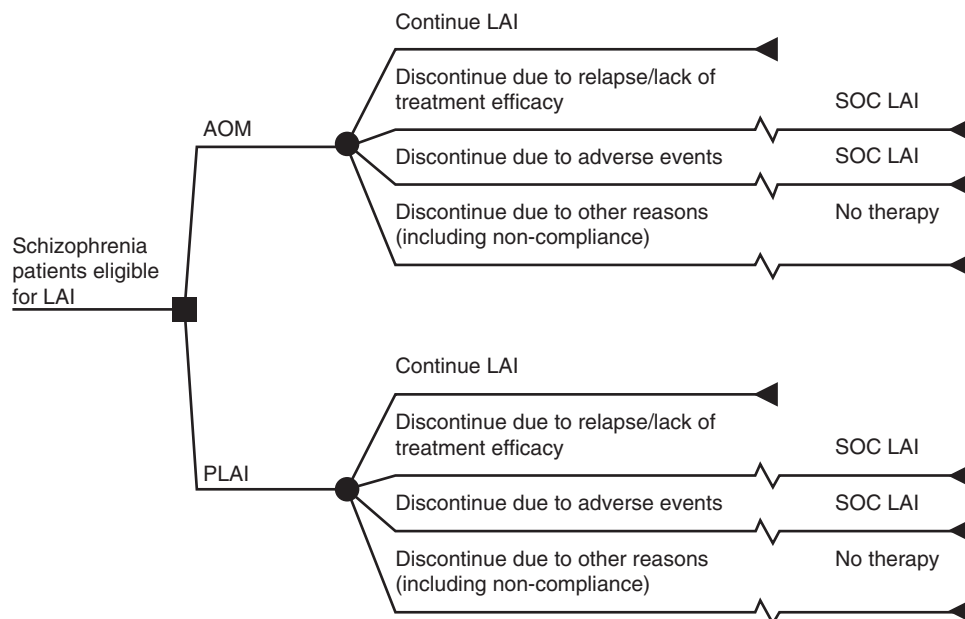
Schizophrenia patients eligible for LAI

AOM

Continue LAI

Discontinue due to relapse/lack of treatment efficacy

SOC LAI

Discontinue due to adverse events

SOC LAI

Discontinue due to other reasons (including non-compliance)

No therapy

PLAI

Continue LAI

Discontinue due to relapse/lack of treatment efficacy

SOC LAI

Discontinue due to adverse events

SOC LAI

Discontinue due to other reasons (including non-compliance)

No therapy